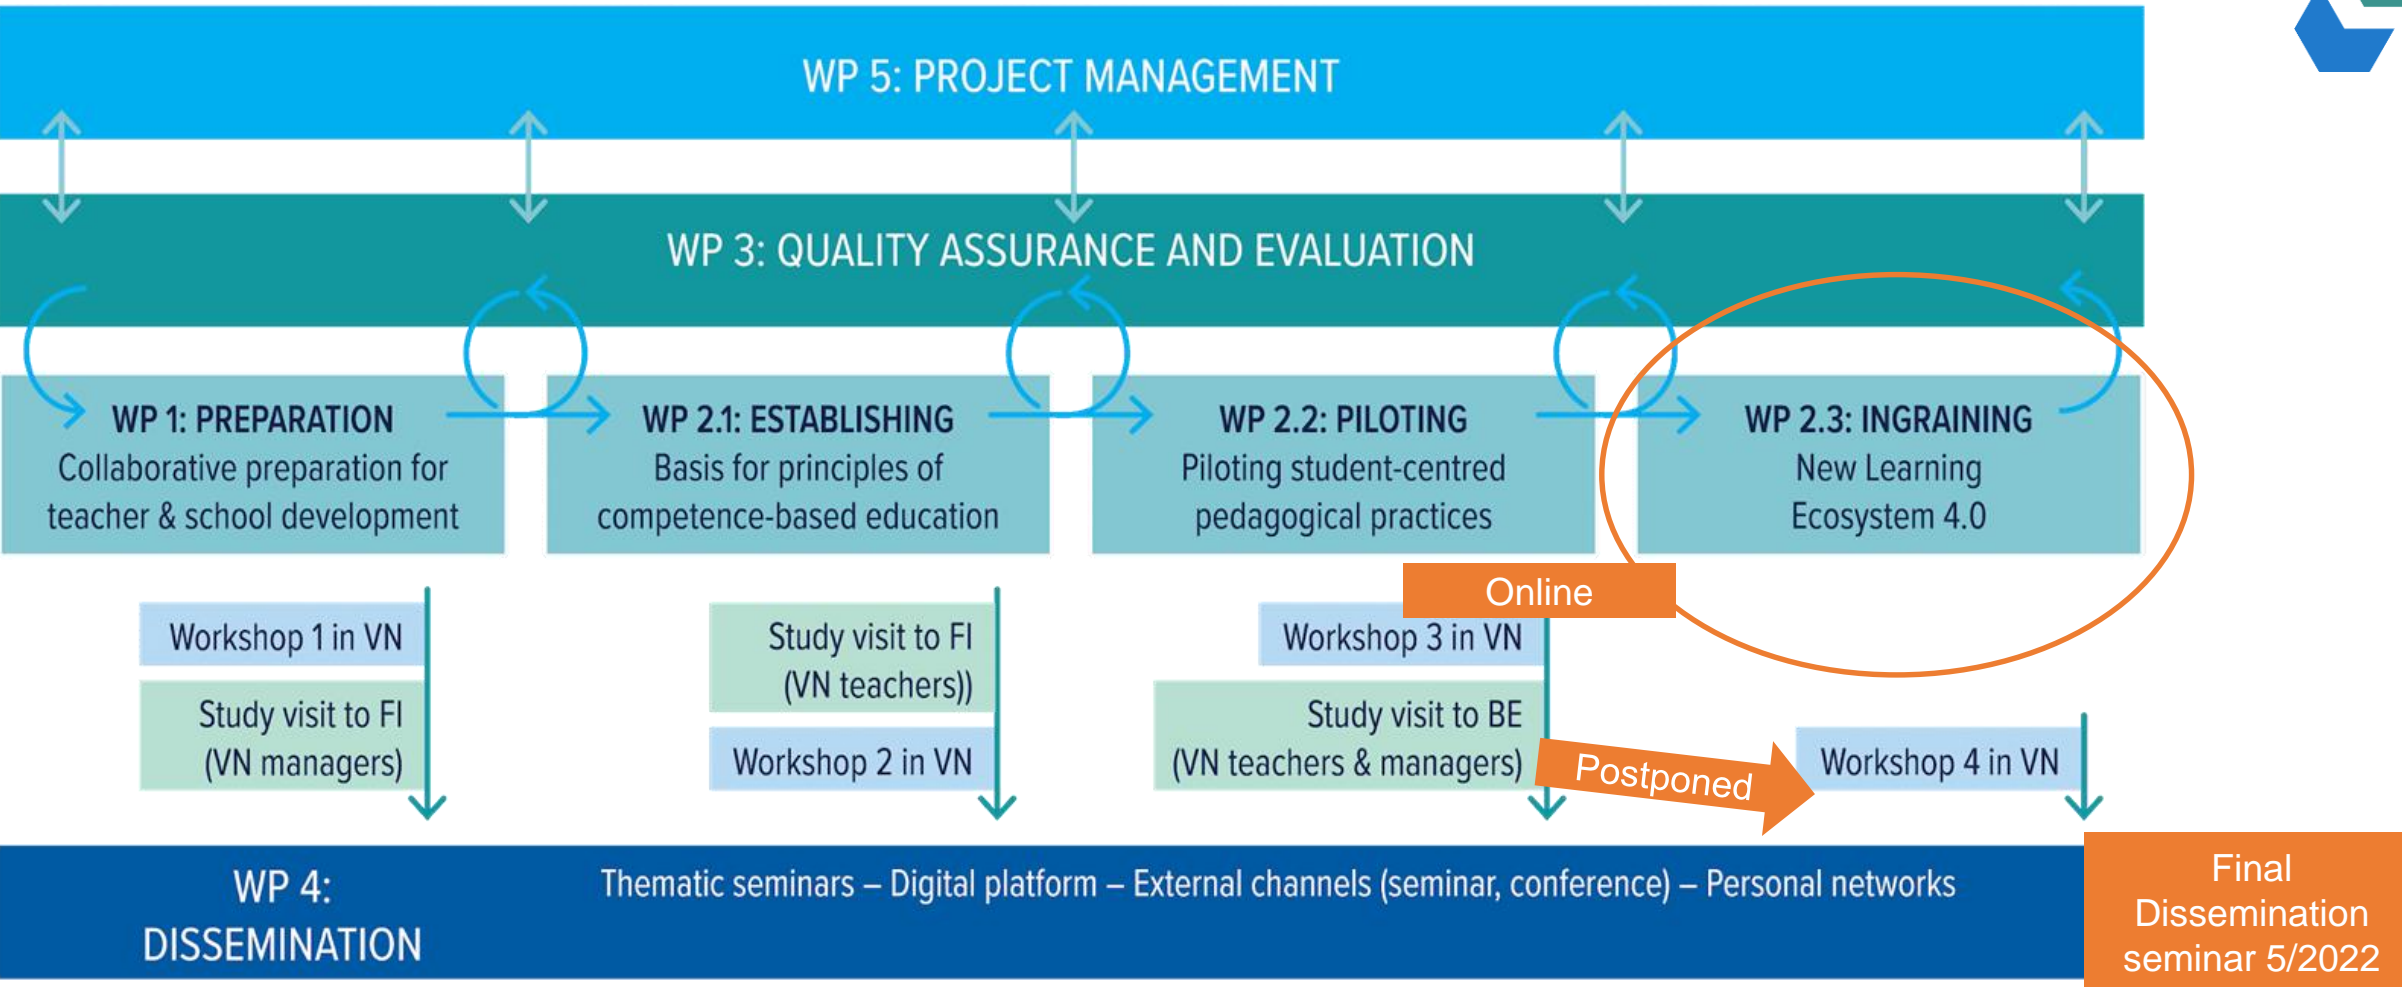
WP 5: PROJECT MANAGEMENT

WP 3: QUALITY ASSURANCE AND EVALUATION

WP 1: PREPARATION
Collaborative preparation for teacher & school development

WP 2.1: ESTABLISHING
Basis for principles of competence-based education

WP 2.2: PILOTING
Piloting student-centred pedagogical practices

WP 2.3: INGRAINING
New Learning Ecosystem 4.0

Workshop 1 in VN

Study visit to FI (VN managers)

Study visit to FI (VN teachers))

Workshop 2 in VN

Online

Workshop 3 in VN

Study visit to BE (VN teachers & managers)

Postponed

Workshop 4 in VN

WP 4: DISSEMINATION

Thematic seminars – Digital platform – External channels (seminar, conference) – Personal networks

Final Dissemination seminar 5/2022